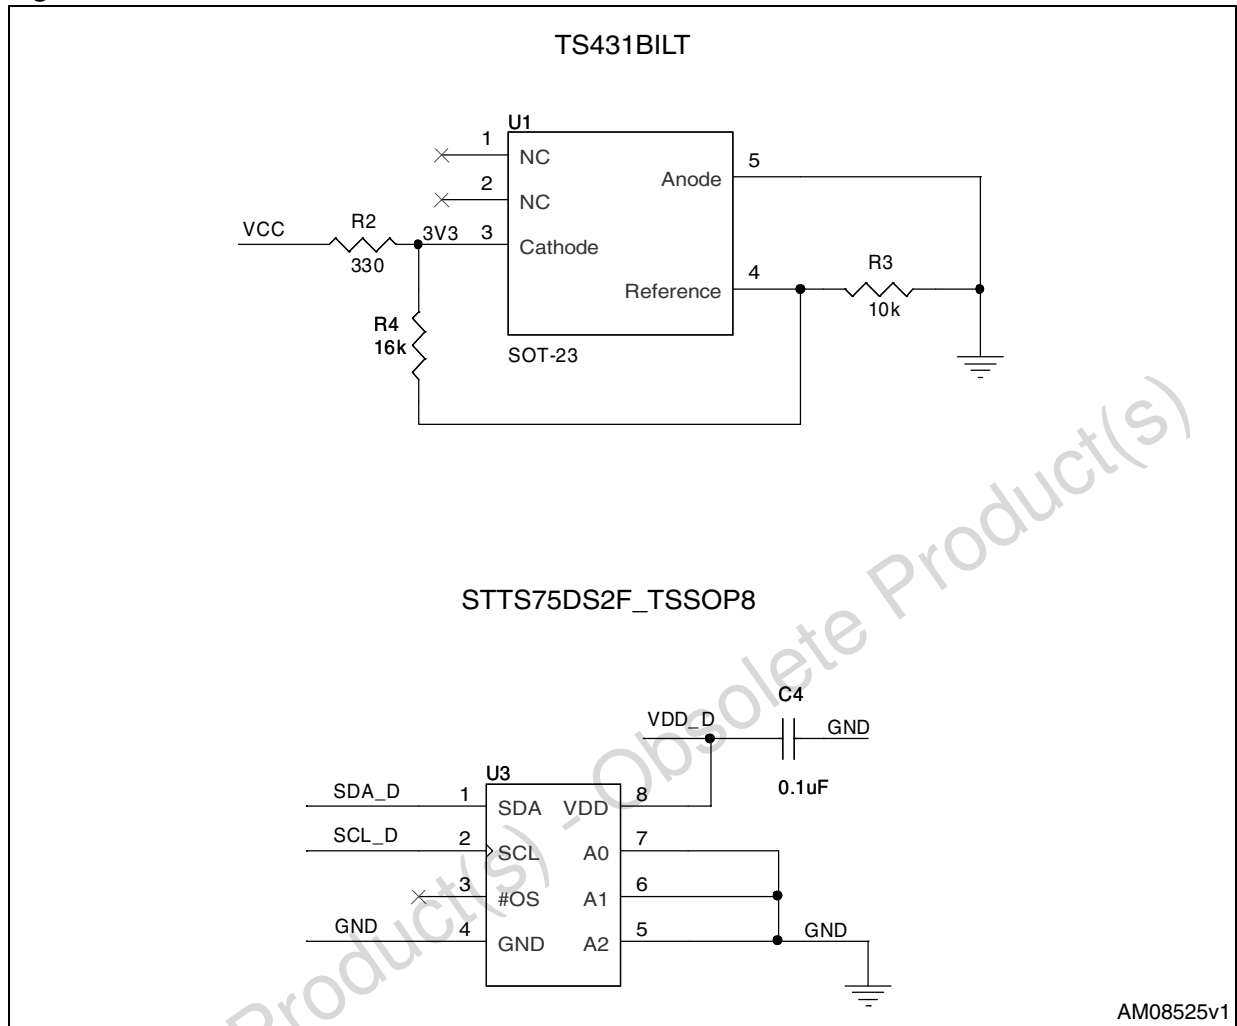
TS431BILT

U1
1 NC
2 NC
3 Cathode
Anode 5
Reference 4
SOT-23
VCC
R2
330
3V3
R4
16k
R3
10k

STTS75DS2F_TSSOP8

VDD_D
C4
GND
0.1uF
U3
SDA_D 1 SDA
SCL_D 2 SCL
3 #OS
GND 4 GND
VDD 8
A0 7
A1 6
A2 5
GND

Obsolete Product(s) - Obsolete Product(s)

AM08525v1